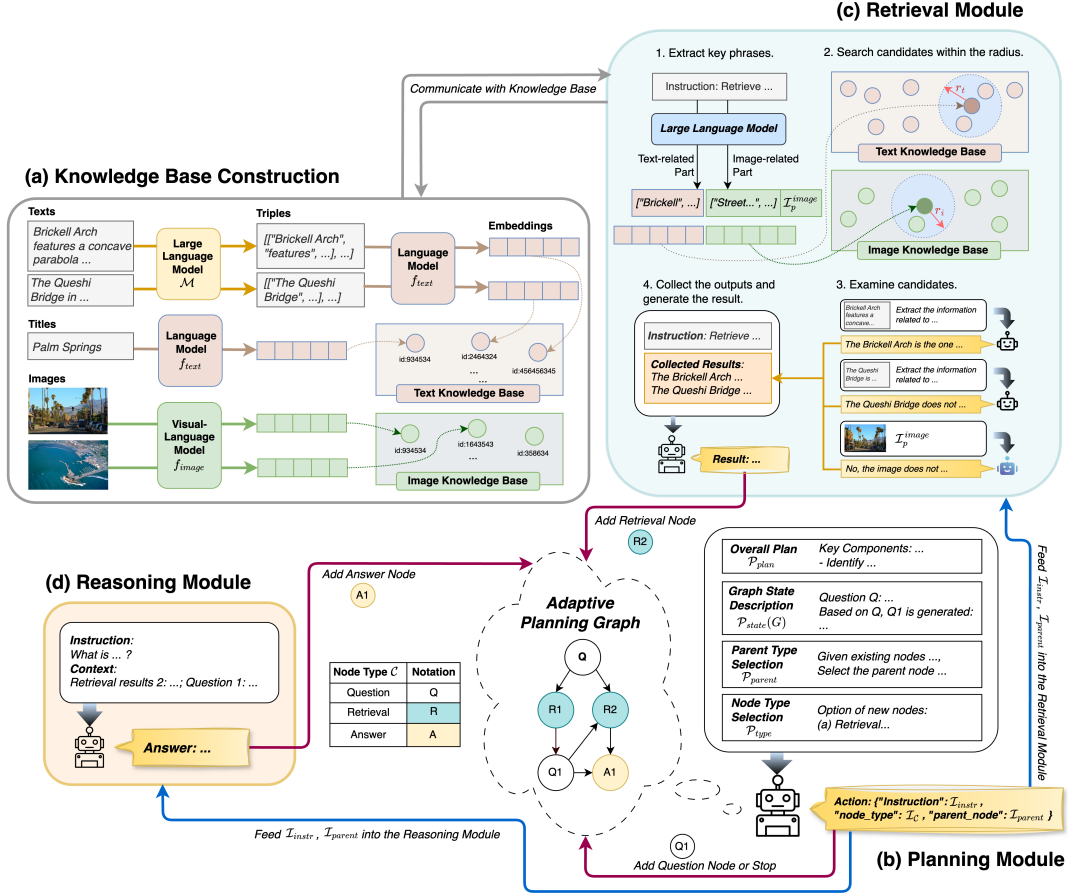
(c) Retrieval Module

Communicate with Knowledge Base

1. Extract key phrases.

Instruction: Retrieve ...

Large Language Model

Text-related Part

Image-related Part

["Brickell", ...]

["Street...", ...] $\mathcal{I}_p^{image}$

2. Search candidates within the radius.

$r_t$

Text Knowledge Base

$r_i$

Image Knowledge Base

4. Collect the outputs and generate the result.

Instruction: Retrieve ...

Collected Results: The Brickell Arch ... The Queshi Bridge ...

Result: ...

3. Examine candidates.

Brickell Arch features a concave... Extract the information related to ...

The Brickell Arch is the one ...

The Queshi Bridge is ... Extract the information related to ...

The Queshi Bridge does not ...

$\mathcal{I}_p^{image}$

No, the image does not ...

(a) Knowledge Base Construction

Texts

Brickell Arch features a concave parabola ...

The Queshi Bridge in ...

Large Language Model $\mathcal{M}$

Triples

[["Brickell Arch", "features", ...], ...]

[["The Queshi Bridge", ...], ...]

Language Model $f_{text}$

Embeddings

Titles

Palm Springs

Language Model $f_{text}$

id:934534

id:2464324

...

id:456456345

Text Knowledge Base

Images

Visual-Language Model $f_{image}$

id:934534

id:1643543

...

id:358634

Image Knowledge Base

Add Retrieval Node

R2

(d) Reasoning Module

Add Answer Node

A1

Instruction: What is ... ?

Context: Retrieval results 2: ...; Question 1: ...

Answer: ...

| Node Type $\mathcal{C}$ | Notation |
|---|---|
| Question | Q |
| Retrieval | R |
| Answer | A |

Adaptive Planning Graph

Q

R1

R2

Q1

A1

Overall Plan $\mathcal{P}_{plan}$ Key Components: ... - Identify ...

Graph State Description $\mathcal{P}_{state}(G)$ Question Q: ... Based on Q, Q1 is generated: ...

Parent Type Selection $\mathcal{P}_{parent}$ Given existing nodes ..., Select the parent node ...

Node Type Selection $\mathcal{P}_{type}$ Option of new nodes: (a) Retrieval...

Action: {"Instruction": $\mathcal{I}_{instr}$, "node_type": $\mathcal{I}_{\mathcal{C}}$, "parent_node": $\mathcal{I}_{parent}$ }

Feed $\mathcal{I}_{instr}$, $\mathcal{I}_{parent}$ into the Retrieval Module

Feed $\mathcal{I}_{instr}$, $\mathcal{I}_{parent}$ into the Reasoning Module

Q1

Add Question Node or Stop

(b) Planning Module